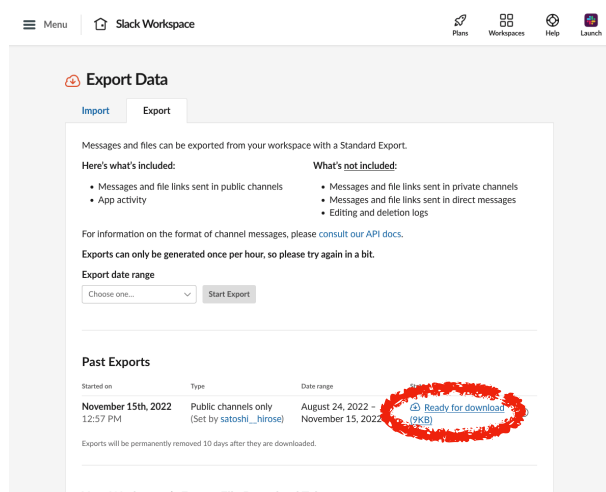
Menu Slack Workspace

Plans Workspaces Help Launch

Export Data

Import Export

Messages and files can be exported from your workspace with a Standard Export.

Here's what's included:

- Messages and file links sent in public channels
- App activity

What's not included:

- Messages and file links sent in private channels
- Messages and file links sent in direct messages
- Editing and deletion logs

For information on the format of channel messages, please consult our API docs.

Exports can only be generated once per hour, so please try again in a bit.

Export date range

Choose one... Start Export

Past Exports

| Started on | Type | Date range | St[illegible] |
|---|---|---|---|
| November 15th, 2022 12:57 PM | Public channels only (Set by satoshi__hirose) | August 24, 2022 – November 15, 2022 | Ready for download (9KB) |

Exports will be permanently removed 10 days after they are downloaded.